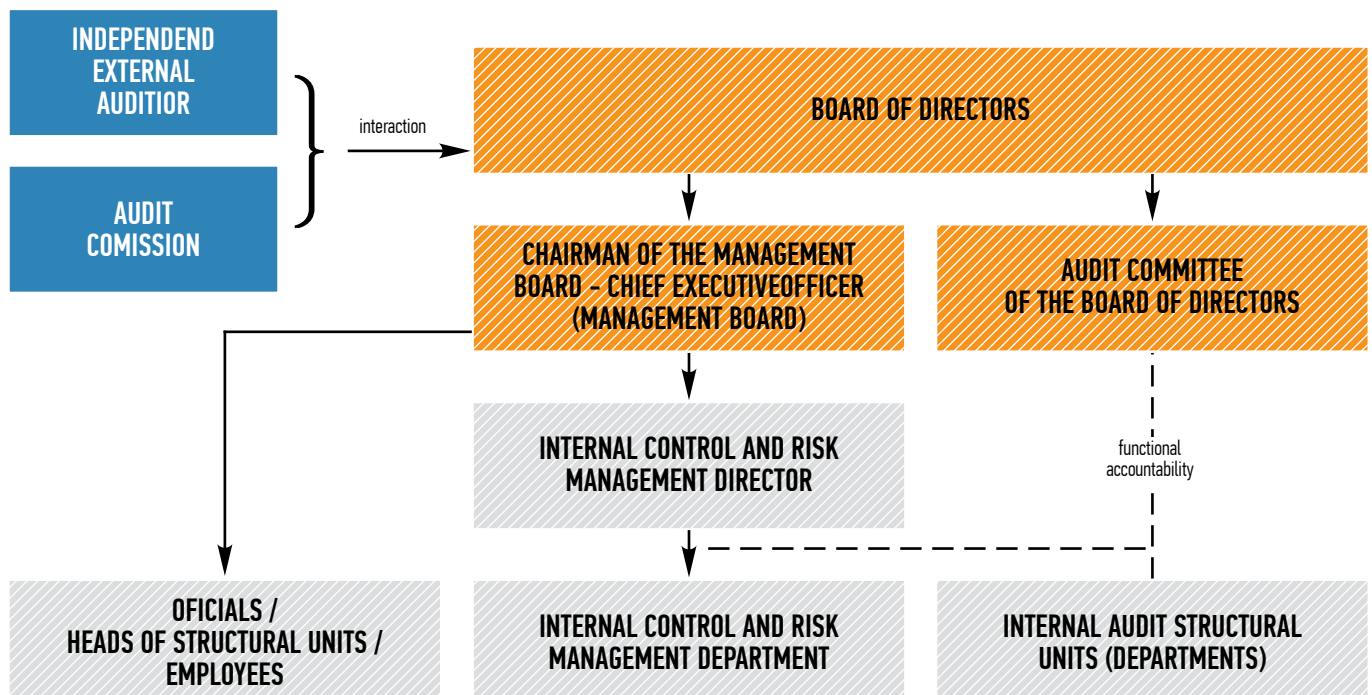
INDEPENDEND EXTERNAL AUDITIOR

AUDIT COMISSION

interaction

BOARD OF DIRECTORS

CHAIRMAN OF THE MANAGEMENT BOARD – CHIEF EXECUTIVEOFFICER (MANAGEMENT BOARD)

AUDIT COMMITTEE OF THE BOARD OF DIRECTORS

INTERNAL CONTROL AND RISK MANAGEMENT DIRECTOR

functional accountability

OFICIALS / HEADS OF STRUCTURAL UNITS / EMPLOYEES

INTERNAL CONTROL AND RISK MANAGEMENT DEPARTMENT

INTERNAL AUDIT STRUCTURAL UNITS (DEPARTMENTS)